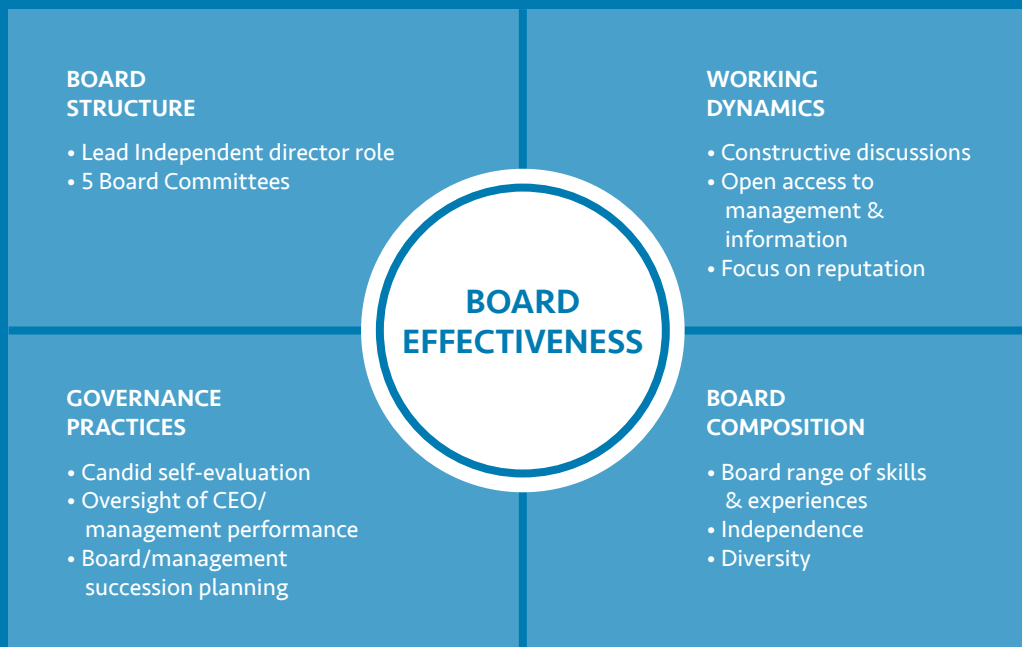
BOARD STRUCTURE

• Lead Independent director role
• 5 Board Committees

WORKING DYNAMICS

• Constructive discussions
• Open access to management & information
• Focus on reputation

BOARD EFFECTIVENESS

GOVERNANCE PRACTICES

• Candid self-evaluation
• Oversight of CEO/ management performance
• Board/management succession planning

BOARD COMPOSITION

• Board range of skills & experiences
• Independence
• Diversity